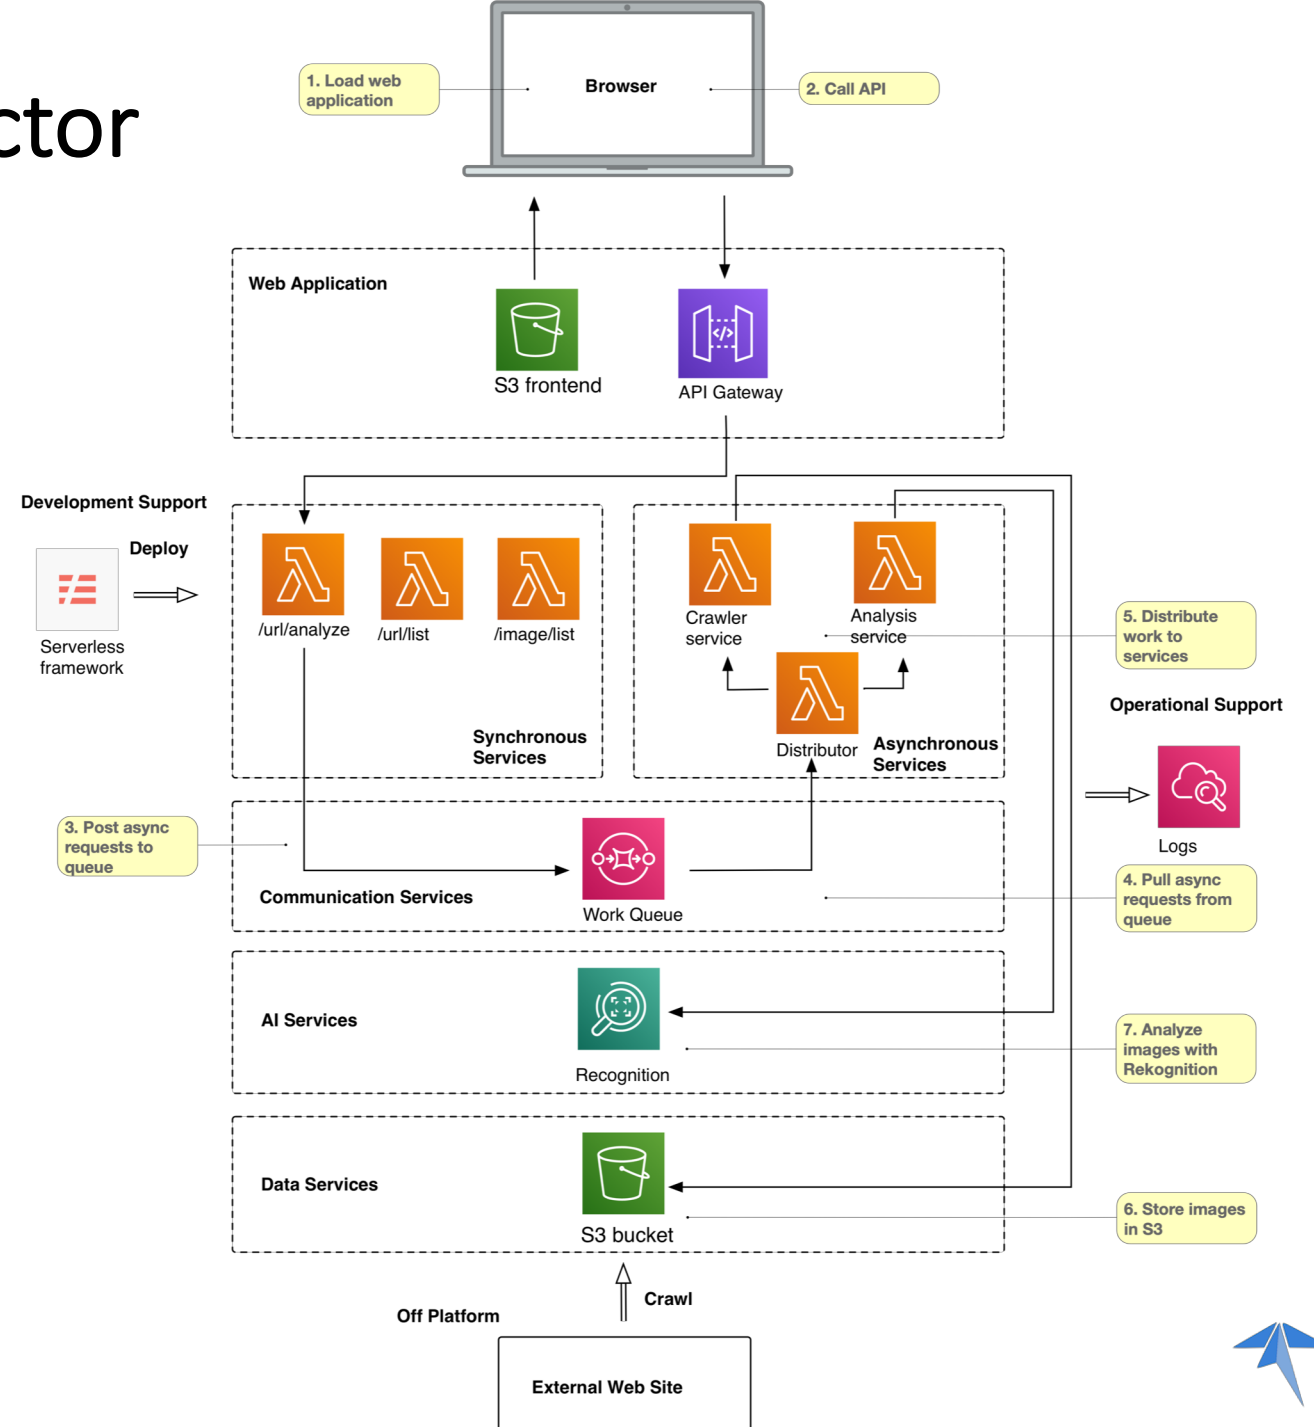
ctor

1. Load web application

Browser

2. Call API

Web Application

S3 frontend

API Gateway

Development Support

Deploy

Serverless framework

/url/analyze

/url/list

/image/list

Synchronous Services

Crawler service

Analysis service

Distributor

Asynchronous Services

5. Distribute work to services

Operational Support

Logs

3. Post async requests to queue

Communication Services

Work Queue

4. Pull async requests from queue

AI Services

Recognition

7. Analyze images with Rekognition

Data Services

S3 bucket

6. Store images in S3

Crawl

Off Platform

External Web Site